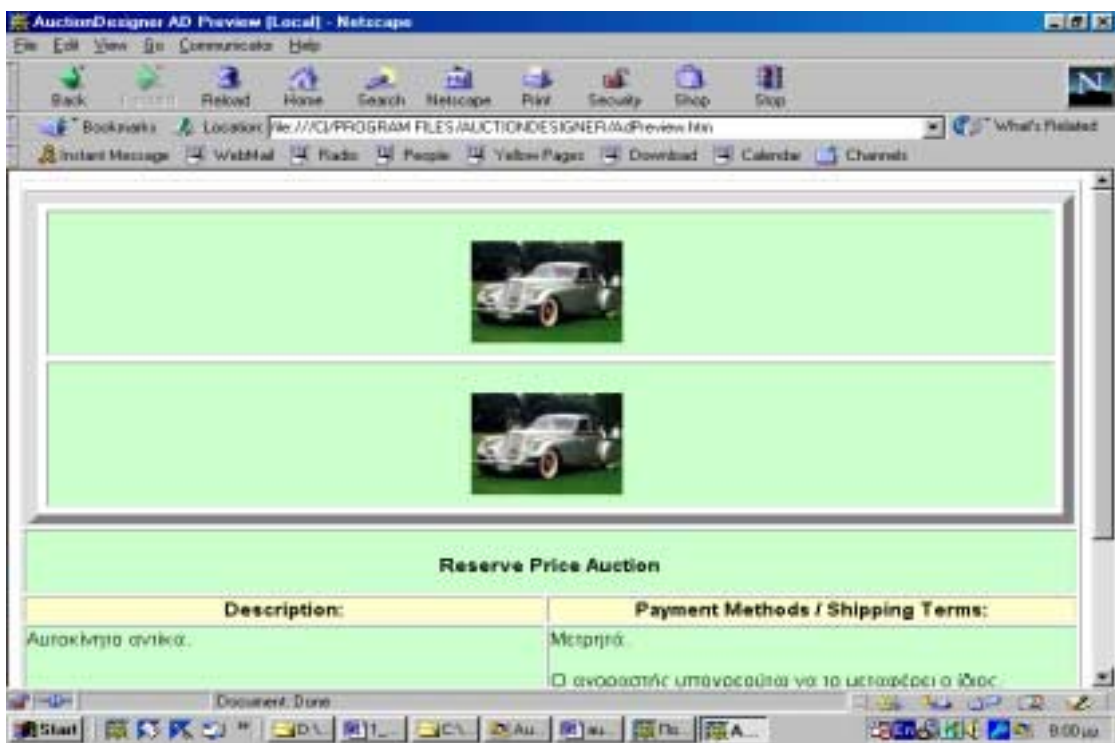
AuctionDesigner AD Preview [Local] - Netscape

File Edit View Go Communicator Help

Back Forward Reload Home Search Netscape Print Security Shop Stop

Bookmarks Location: file:///C|/PROGRAM FILES/AUCTIONDESIGNER/AdPreview.htm What's Related

Instant Message WebMail Radio People Yellow Pages Download Calendar Channels

Reserve Price Auction

| Description: | Payment Methods / Shipping Terms: |
|---|---|
| Αυτοκίνητα αντίκα. | Μετρητά. Ο αγοραστής υποχρεούται να το μεταφέρει ο ίδιος. |

Document: Done

Start D:\ 1_ C:\ Au... au... Πω... A... 8:00 μμ